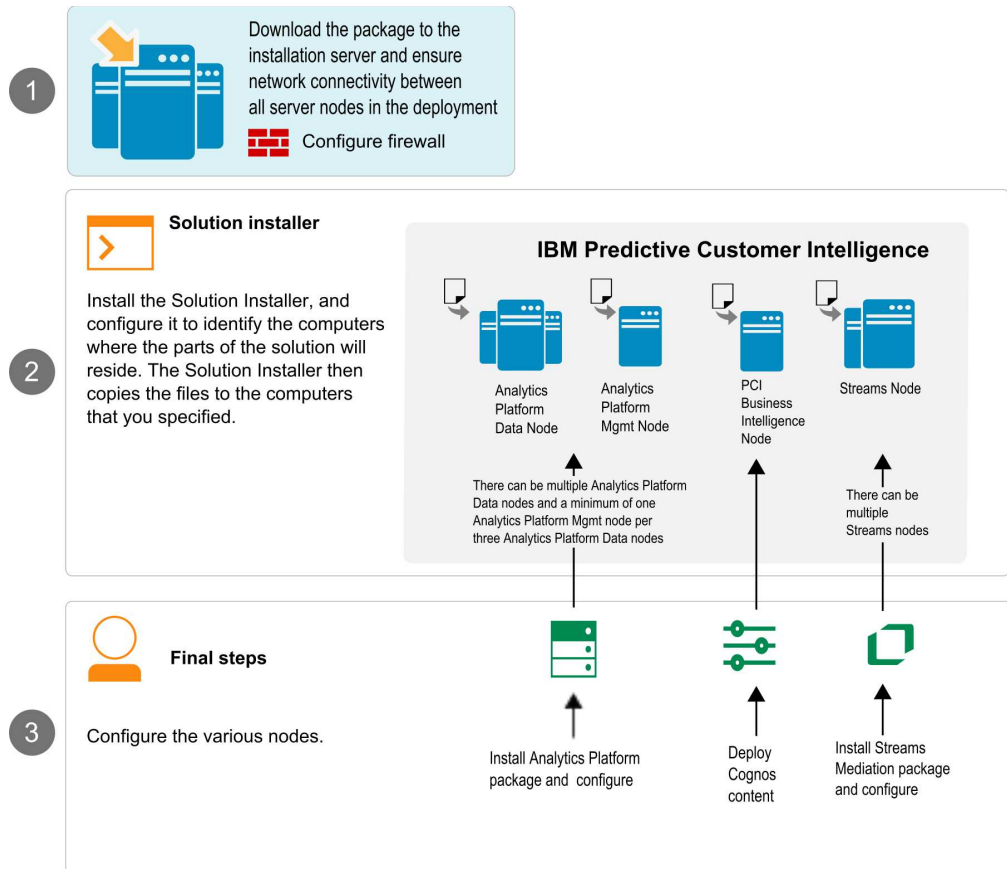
1

Download the package to the installation server and ensure network connectivity between all server nodes in the deployment

Configure firewall

2

Solution installer

Install the Solution Installer, and configure it to identify the computers where the parts of the solution will reside. The Solution Installer then copies the files to the computers that you specified.

IBM Predictive Customer Intelligence

Analytics Platform Data Node

Analytics Platform Mgmt Node

PCI Business Intelligence Node

Streams Node

There can be multiple Analytics Platform Data nodes and a minimum of one Analytics Platform Mgmt node per three Analytics Platform Data nodes

There can be multiple Streams nodes

3

Final steps

Configure the various nodes.

Install Analytics Platform package and configure

Deploy Cognos content

Install Streams Mediation package and configure